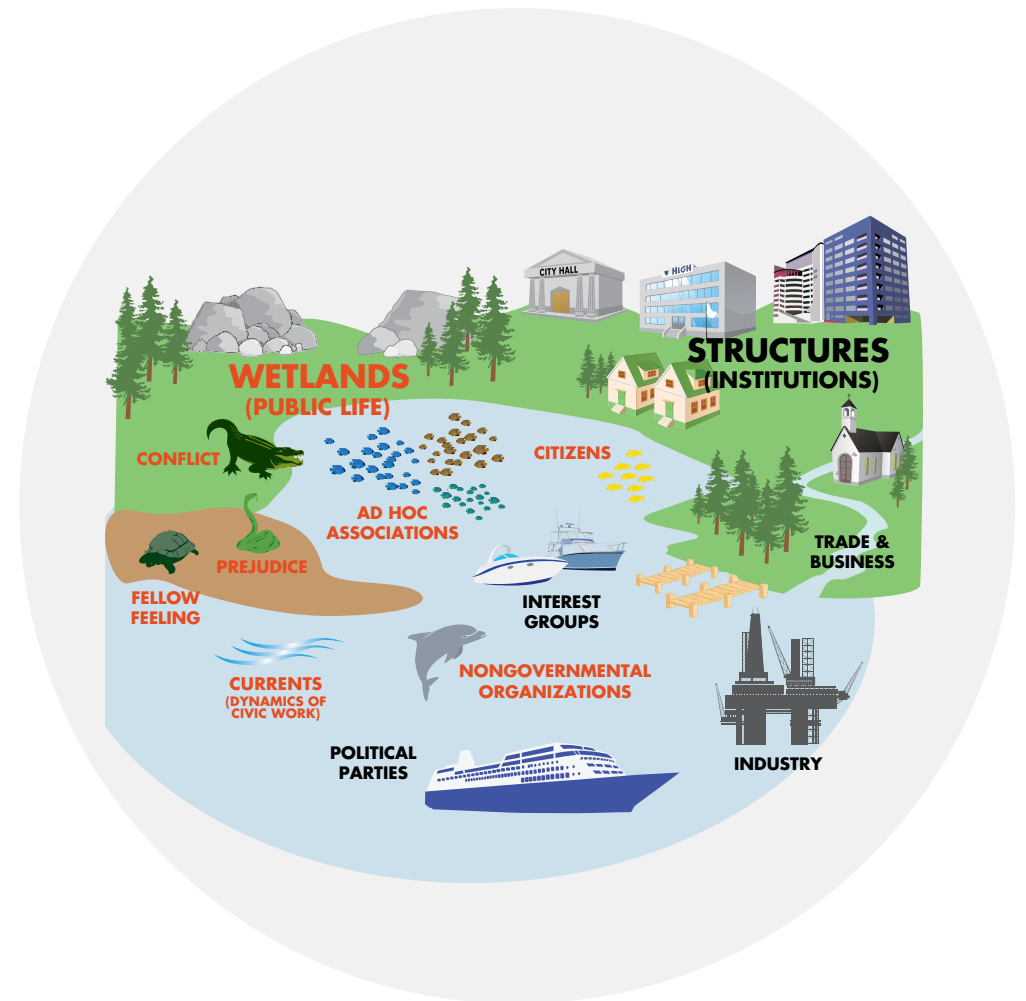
CITY HALL

HIGH

STRUCTURES (INSTITUTIONS)

WETLANDS (PUBLIC LIFE)

CONFLICT

CITIZENS

AD HOC ASSOCIATIONS

PREJUDICE

FELLOW FEELING

TRADE & BUSINESS

INTEREST GROUPS

CURRENTS (DYNAMICS OF CIVIC WORK)

NONGOVERNMENTAL ORGANIZATIONS

POLITICAL PARTIES

INDUSTRY